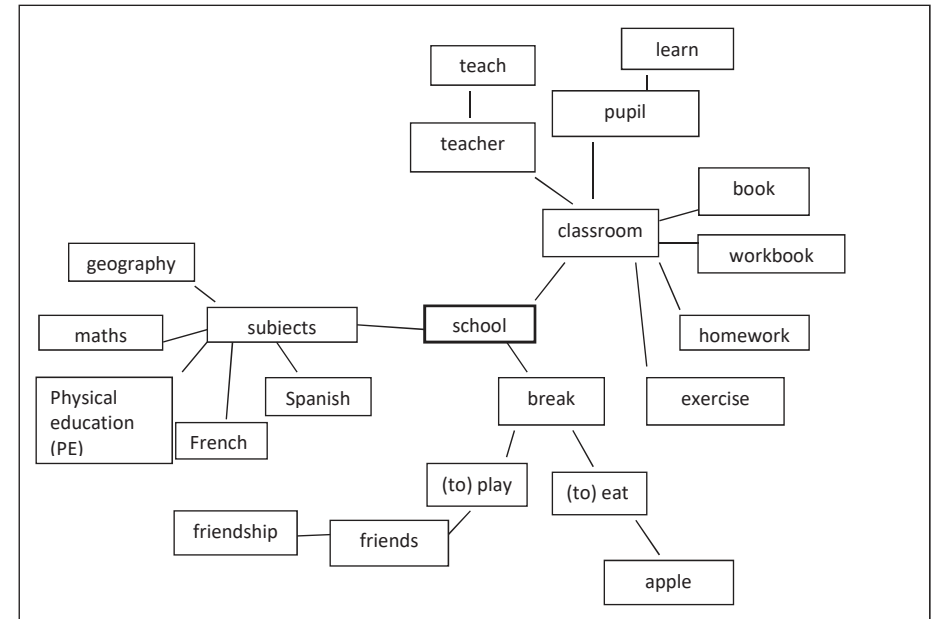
learn

teach

pupil

teacher

book

classroom

workbook

geography

subjects

school

homework

maths

Physical education (PE)

Spanish

break

exercise

French

(to) play

(to) eat

friendship

friends

apple